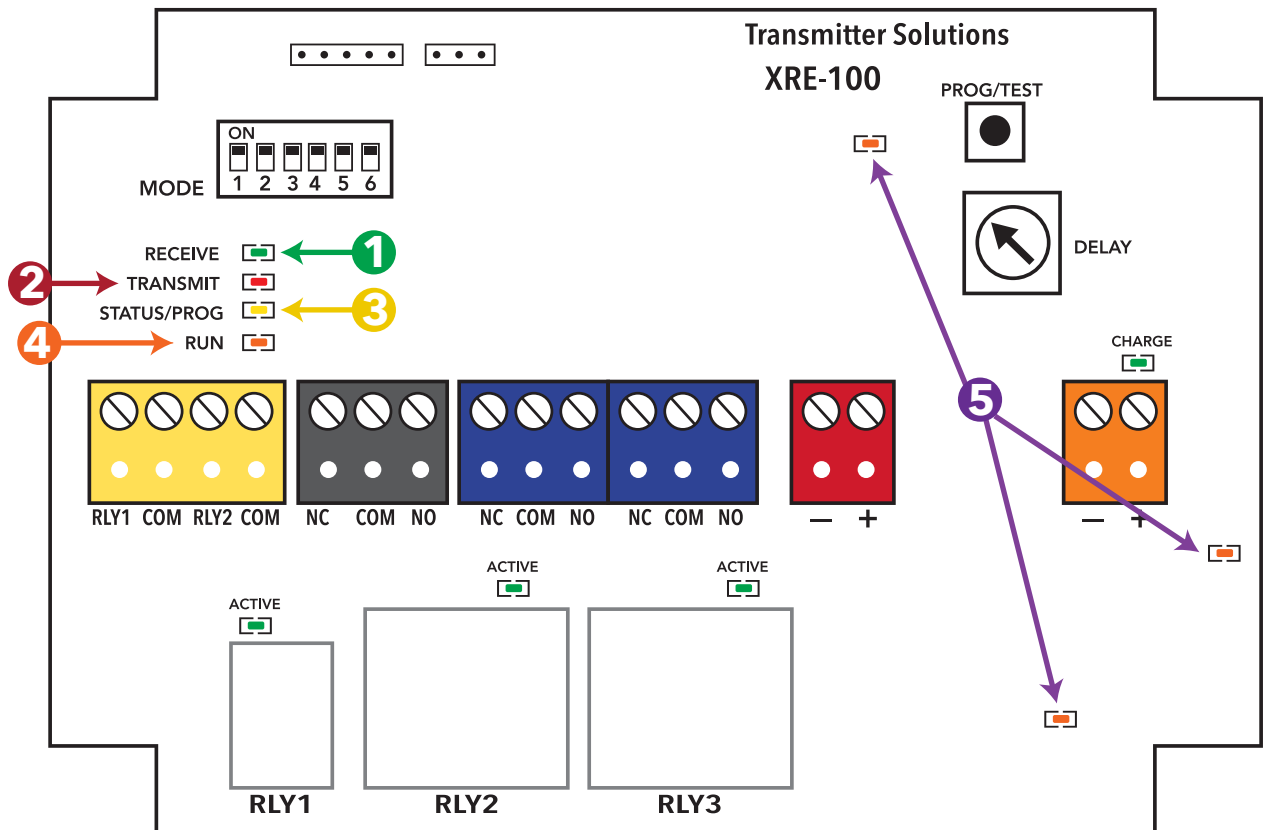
Transmitter Solutions
XRE-100

PROG/TEST

ON
1 2 3 4 5 6
MODE

RECEIVE
1
2
TRANSMIT
STATUS/PROG
3
4
RUN

DELAY

CHARGE

5

RLY1 COM RLY2 COM
NC COM NO
NC COM NO
NC COM NO
– +
– +

ACTIVE
ACTIVE
ACTIVE

RLY1
RLY2
RLY3